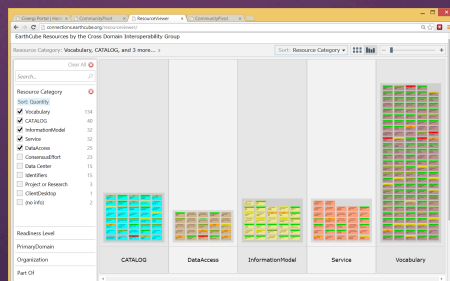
Energy Portal | Micro | CommunityPivot | ResourceViewer | CommunityPivot

connections.earthcube.org/resourceviewer/

EarthCube Resources by the Cross Domain Interoperability Group

Resource Category: Vocabulary, CATALOG, and 3 more...

Sort: Resource Category

Clear All

Search...

Resource Category

Sort: Quantity

Vocabulary 114
CATALOG 40
InformationModel 32
Service 32
DataAccess 25
ConsensusEffort 23
Data Center 15
Identifiers 15
Project or Research 3
ClientDesktop 1
(no info) 2

Readiness Level

PrimaryDomain

Organization

Part Of

CATALOG

DataAccess

InformationModel

Service

Vocabulary